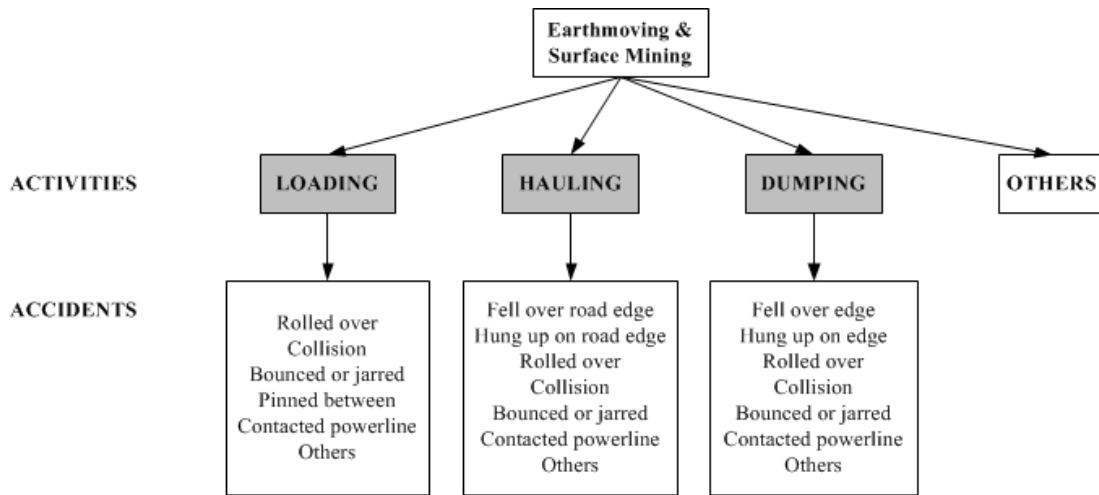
Earthmoving & Surface Mining

ACTIVITIES

LOADING

HAULING

DUMPING

OTHERS

ACCIDENTS

Rolled over
Collision
Bounced or jarred
Pinned between
Contacted powerline
Others

Fell over road edge
Hung up on road edge
Rolled over
Collision
Bounced or jarred
Contacted powerline
Others

Fell over edge
Hung up on edge
Rolled over
Collision
Bounced or jarred
Contacted powerline
Others